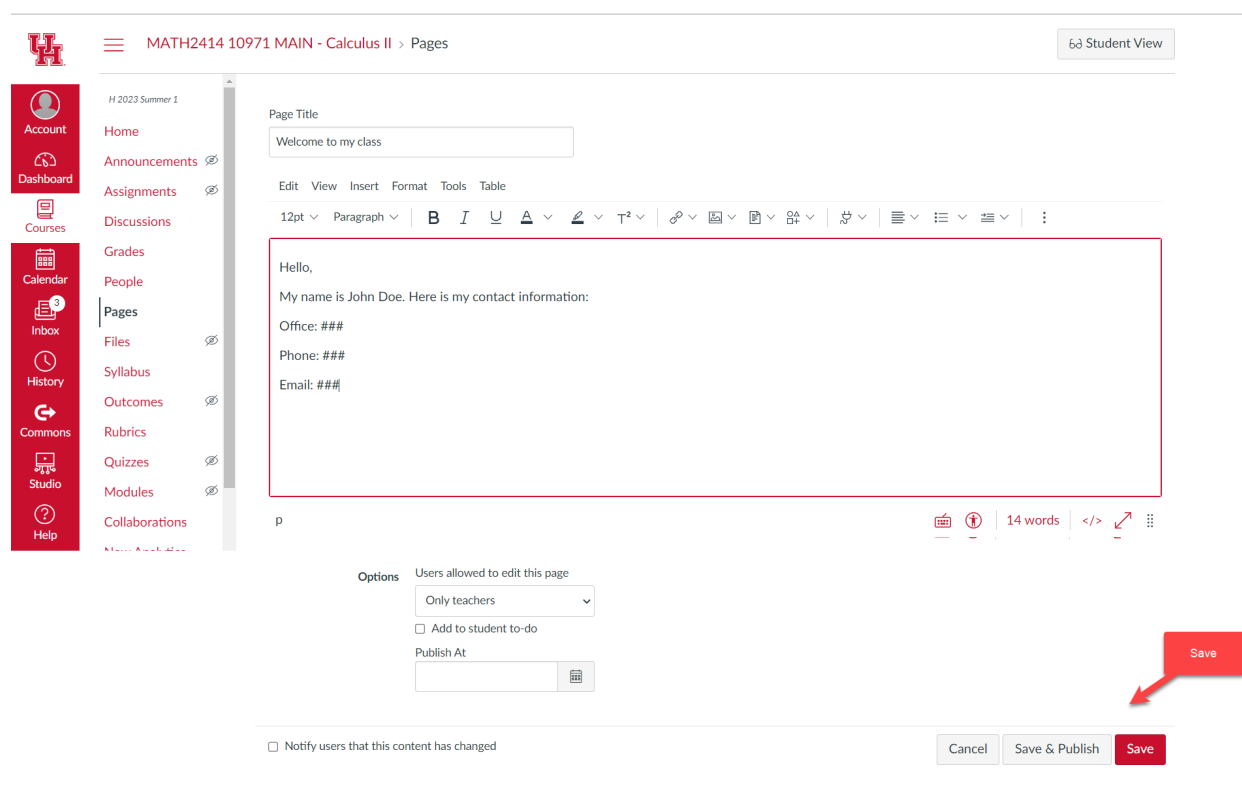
MATH2414 10971 MAIN - Calculus II > Pages

Student View

Account
Dashboard
Courses
Calendar
3
Inbox
History
Commons
Studio
Help

H 2023 Summer 1
Home
Announcements
Assignments
Discussions
Grades
People
Pages
Files
Syllabus
Outcomes
Rubrics
Quizzes
Modules
Collaborations
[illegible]

Page Title
Welcome to my class

Edit View Insert Format Tools Table

12pt Paragraph

Hello,

My name is John Doe. Here is my contact information:

Office: ###

Phone: ###

Email: ###

p

14 words

Options
Users allowed to edit this page
Only teachers
Add to student to-do
Publish At

Save

Notify users that this content has changed

Cancel
Save & Publish
Save